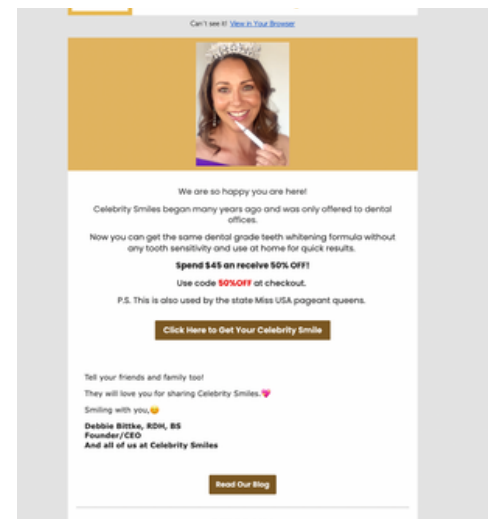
Can't see it! View in Your Browser

We are so happy you are here!

Celebrity Smiles began many years ago and was only offered to dental offices.

Now you can get the same dental grade teeth whitening formula without any tooth sensitivity and use at home for quick results.

Spend $45 an receive 50% OFF!

Use code 50%OFF at checkout.

P.S. This is also used by the state Miss USA pageant queens.

Click Here to Get Your Celebrity Smile

Tell your friends and family too!

They will love you for sharing Celebrity Smiles.💖

Smiling with you,😊

Debbie Bittke, RDH, BS
Founder/CEO
And all of us at Celebrity Smiles

Read Our Blog